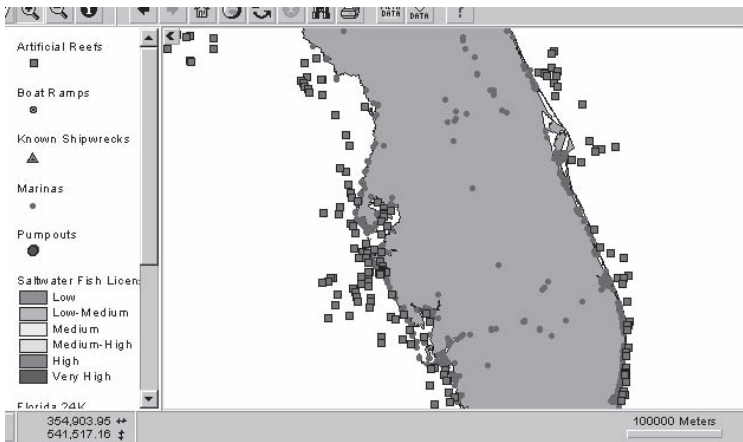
DATA DATA ?

Artificial Reefs

Boat Ramps

Known Shipwrecks

Marinas

Pumpouts

Saltwater Fish Licen:
Low
Low-Medium
Medium
Medium-High
High
Very High

Florida 24K

354,903.95 ↔
541,517.16 ↕

100000 Meters